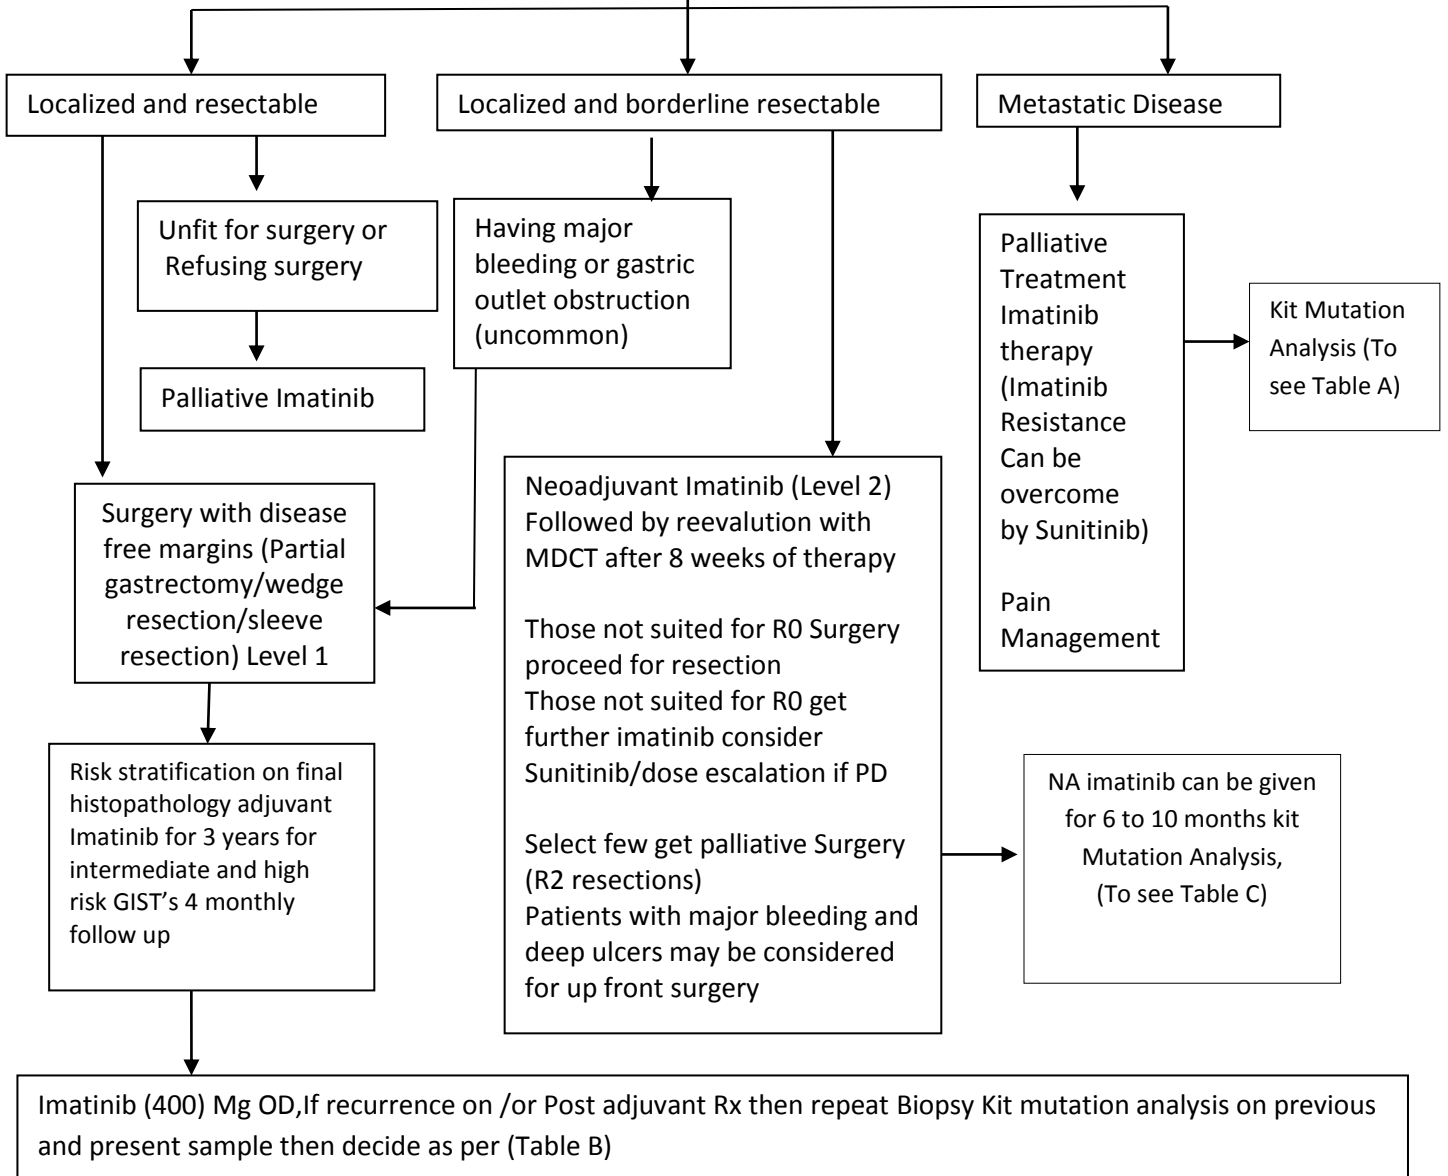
Localized and resectable

Localized and borderline resectable

Metastatic Disease

Unfit for surgery or Refusing surgery

Palliative Imatinib

Having major bleeding or gastric outlet obstruction (uncommon)

Palliative Treatment Imatinib therapy (Imatinib Resistance Can be overcome by Sunitinib)

Pain Management

Kit Mutation Analysis (To see Table A)

Surgery with disease free margins (Partial gastrectomy/wedge resection/sleeve resection) Level 1

Neoadjuvant Imatinib (Level 2) Followed by reevalution with MDCT after 8 weeks of therapy

Those not suited for R0 Surgery proceed for resection
Those not suited for R0 get further imatinib consider Sunitinib/dose escalation if PD

Select few get palliative Surgery (R2 resections)
Patients with major bleeding and deep ulcers may be considered for up front surgery

NA imatinib can be given for 6 to 10 months kit Mutation Analysis, (To see Table C)

Risk stratification on final histopathology adjuvant Imatinib for 3 years for intermediate and high risk GIST's 4 monthly follow up

Imatinib (400) Mg OD,If recurrence on /or Post adjuvant Rx then repeat Biopsy Kit mutation analysis on previous and present sample then decide as per (Table B)